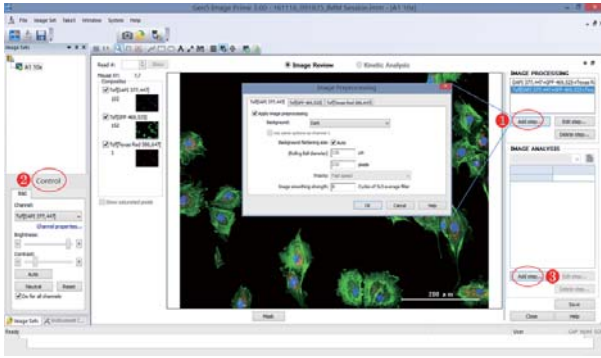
Gen5 Image Prime 3.00 - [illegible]

File Image Set Select Windows System Help

Image Sets

A1 10x

Image Review

Kinetic Analysis

Read #: 1

Pixel XY: 

Composite

Tsf[DAPI 377,447]

Tsf[GFP 469,525]

Tsf[Texas Red 586,647]

Show saturated pixels

Image Preprocessing

Tsf[DAPI 377,447] Tsf[GFP 469,525] Tsf[Texas Red 586,647]

Apply image preprocessing

Background: Dark

Use same options as Channel 1

Background flattening size: Auto

Rolling ball diameter: µm

pixels

Priority: Fast speed

Image smoothing strength: 0 Cycles of 3x3 average filter

OK Cancel Help

IMAGE PROCESSING

[DAPI 377,447]+[GFP 469,525]+[Texas R

Tsf[DAPI 377,447]+Tsf[GFP 469,525]+

1

Add step...

Edit step...

Delete step...

IMAGE ANALYSIS

2

Control

Channel:

Tsf[DAPI 377,447]

Channel properties...

Brightness:

Contrast:

Auto

Neutral Reset

Do for all channels

Image Sets Instrument C...

200 µm

Mask

3

Add step...

Edit step...

Delete step...

Save

Close Help

Ready User